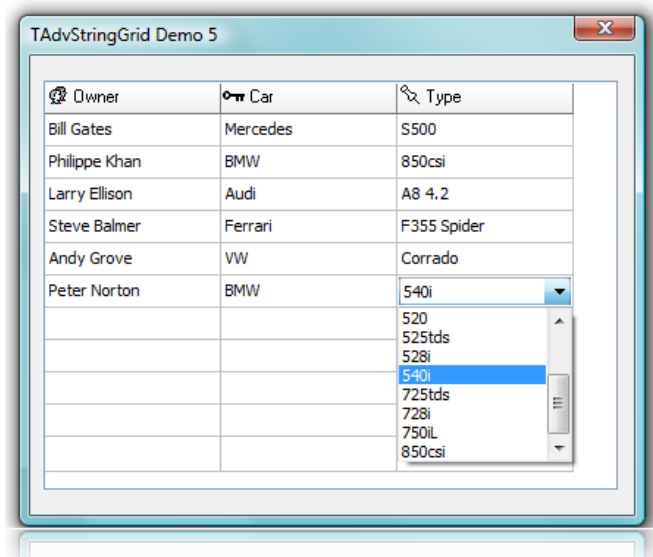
TAdvStringGrid Demo 5

| Owner | Car | Type |
|---|---|---|
| Bill Gates | Mercedes | S500 |
| Philippe Khan | BMW | 850csi |
| Larry Ellison | Audi | A8 4.2 |
| Steve Balmer | Ferrari | F355 Spider |
| Andy Grove | VW | Corrado |
| Peter Norton | BMW | 540i |

520
525tds
528i
540i
725tds
728i
750iL
850csi